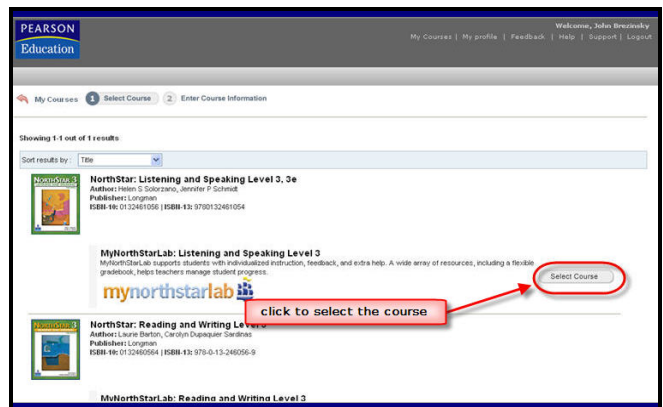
PEARSON
Education

Welcome, John Brezinsky
My Courses | My profile | Feedback | Help | Support | Logout

My Courses 1 Select Course 2 Enter Course Information

Showing 1-1 out of 1 results

Sort results by : Title

NorthStar: Listening and Speaking Level 3, 3e
Author: Helen S Solorzano, Jennifer P Schmidt
Publisher: Longman
ISBN-10: 0132461056 | ISBN-13: 9780132461054

MyNorthStarLab: Listening and Speaking Level 3
MyNorthStarLab supports students with individualized instruction, feedback, and extra help. A wide array of resources, including a flexible gradebook, helps teachers manage student progress.

mynorthstarlab

Select Course

click to select the course

NorthStar: Reading and Writing Level 3
Author: Laurie Barton, Carolyn Dupaquier Sardinas
Publisher: Longman
ISBN-10: 0132460564 | ISBN-13: 978-0-13-246056-9

MyNorthStarLab: Reading and Writing Level 3